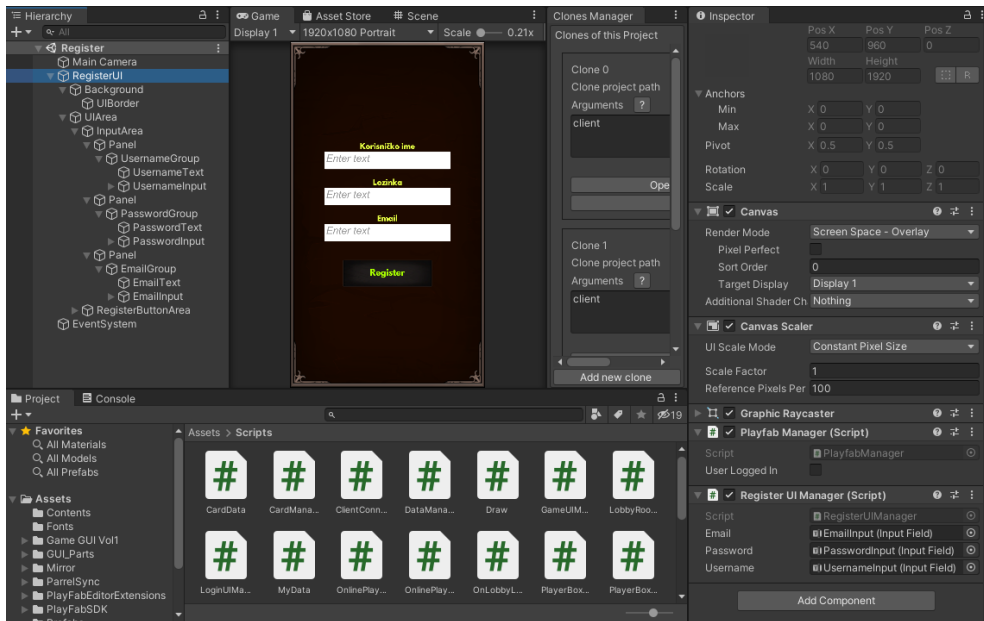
Hierarchy
+ ▾ All
Register
Main Camera
RegisterUI
Background
UIBorder
UIArea
InputArea
Panel
UsernameGroup
UsernameText
UsernameInput
Panel
PasswordGroup
PasswordText
PasswordInput
Panel
EmailGroup
EmailText
EmailInput
RegisterButtonArea
EventSystem

Game
Asset Store
Scene
Display 1
1920x1080 Portrait
Scale
0.21x

Korisničko ime
Enter text
Lozinka
Enter text
Email
Enter text
Register

Clones Manager
Clones of this Project
Clone 0
Clone project path
Arguments ?
client
Ope
Clone 1
Clone project path
Arguments ?
client
Add new clone

Inspector
Pos X
Pos Y
Pos Z
540
960
0
Width
Height
1080
1920
R
Anchors
Min
X 0
Y 0
Max
X 0
Y 0
Pivot
X 0.5
Y 0.5
Rotation
X 0
Y 0
Z 0
Scale
X 1
Y 1
Z 1
Canvas
Render Mode
Screen Space - Overlay
Pixel Perfect
Sort Order
0
Target Display
Display 1
Additional Shader Ch
Nothing
Canvas Scaler
UI Scale Mode
Constant Pixel Size
Scale Factor
1
Reference Pixels Per
100
Graphic Raycaster
Playfab Manager (Script)
Script
PlayfabManager
User Logged In
Register UI Manager (Script)
Script
RegisterUIManager
Email
EmailInput (Input Field)
Password
PasswordInput (Input Field)
Username
UsernameInput (Input Field)
Add Component

Project
Console
+ ▾
19
Favorites
All Materials
All Models
All Prefabs
Assets
Contents
Fonts
Game GUI Vol1
GUI_Parts
Mirror
ParrelSync
PlayFabEditorExtensions
PlayFabSDK
Assets > Scripts
CardData
CardMana...
ClientConn...
DataMana...
Draw
GameUIM...
LobbyRoo...
LoginUIMa...
MyData
OnlinePlay...
OnlinePlay...
OnLobbyL...
PlayerBox...
PlayerBox...